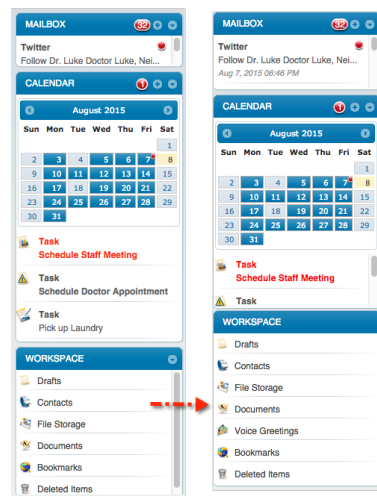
MAILBOX 32

Twitter
Follow Dr. Luke Doctor Luke, Nei...

CALENDAR 1

August 2015

| Sun | Mon | Tue | Wed | Thu | Fri | Sat |
|---|---|---|---|---|---|---|
| | | | | | | 1 |
| 2 | 3 | 4 | 5 | 6 | 7 | 8 |
| 9 | 10 | 11 | 12 | 13 | 14 | 15 |
| 16 | 17 | 18 | 19 | 20 | 21 | 22 |
| 23 | 24 | 25 | 26 | 27 | 28 | 29 |
| 30 | 31 | | | | | |

Task
Schedule Staff Meeting

Task
Schedule Doctor Appointment

Task
Pick up Laundry

WORKSPACE

Drafts
Contacts
File Storage
Documents
Bookmarks
Deleted Items

MAILBOX 32

Twitter
Follow Dr. Luke Doctor Luke, Nei...
Aug 7, 2015 06:46 PM

CALENDAR 1

August 2015

| Sun | Mon | Tue | Wed | Thu | Fri | Sat |
|---|---|---|---|---|---|---|
| | | | | | | 1 |
| 2 | 3 | 4 | 5 | 6 | 7 | 8 |
| 9 | 10 | 11 | 12 | 13 | 14 | 15 |
| 16 | 17 | 18 | 19 | 20 | 21 | 22 |
| 23 | 24 | 25 | 26 | 27 | 28 | 29 |
| 30 | 31 | | | | | |

Task
Schedule Staff Meeting

Task

WORKSPACE

Drafts
Contacts
File Storage
Documents
Voice Greetings
Bookmarks
Deleted Items